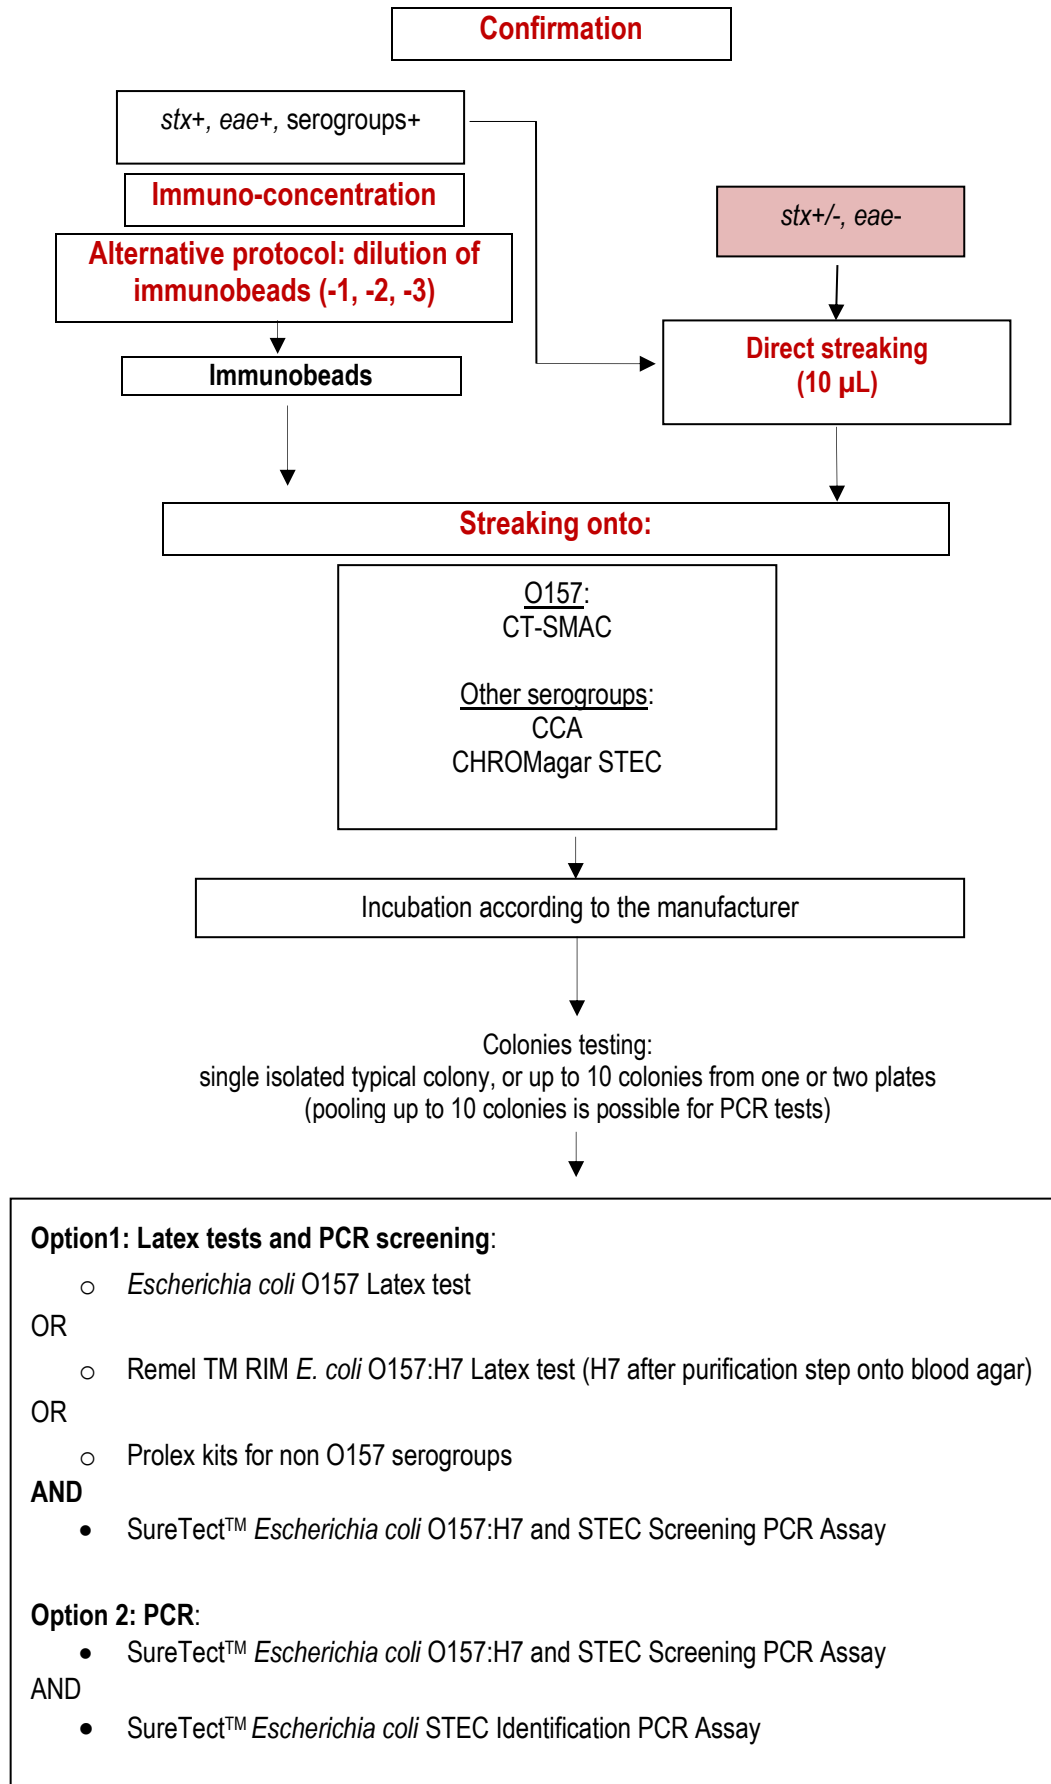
Confirmation

stx+, eae+, serogroups+

Immuno-concentration

Alternative protocol: dilution of immunobeads (-1, -2, -3)

Immunobeads

stx+/-, eae-

Direct streaking (10 µL)

Streaking onto:

O157:
CT-SMAC

Other serogroups:
CCA
CHROMagar STEC

Incubation according to the manufacturer

Colonies testing:
single isolated typical colony, or up to 10 colonies from one or two plates
(pooling up to 10 colonies is possible for PCR tests)

Option1: Latex tests and PCR screening:

○ Escherichia coli O157 Latex test

OR

○ Remel TM RIM E. coli O157:H7 Latex test (H7 after purification step onto blood agar)

OR

○ Prolex kits for non O157 serogroups

AND

• SureTect™ Escherichia coli O157:H7 and STEC Screening PCR Assay

Option 2: PCR:

• SureTect™ Escherichia coli O157:H7 and STEC Screening PCR Assay

AND

• SureTect™ Escherichia coli STEC Identification PCR Assay